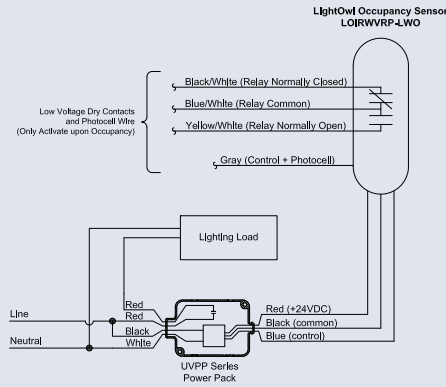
LightOwl Occupancy Sensor
LOIRWVRP-LWO

Low Voltage Dry Contacts and Photocell Wire (Only Activate upon Occupancy)

Black/White (Relay Normally Closed)

Blue/White (Relay Common)

Yellow/White (Relay Normally Open)

Gray (Control + Photocell)

Lighting Load

Line

Neutral

Red

Red

Black

White

Red (+24VDC)

Black (common)

Blue (control)

UVPP Series Power Pack